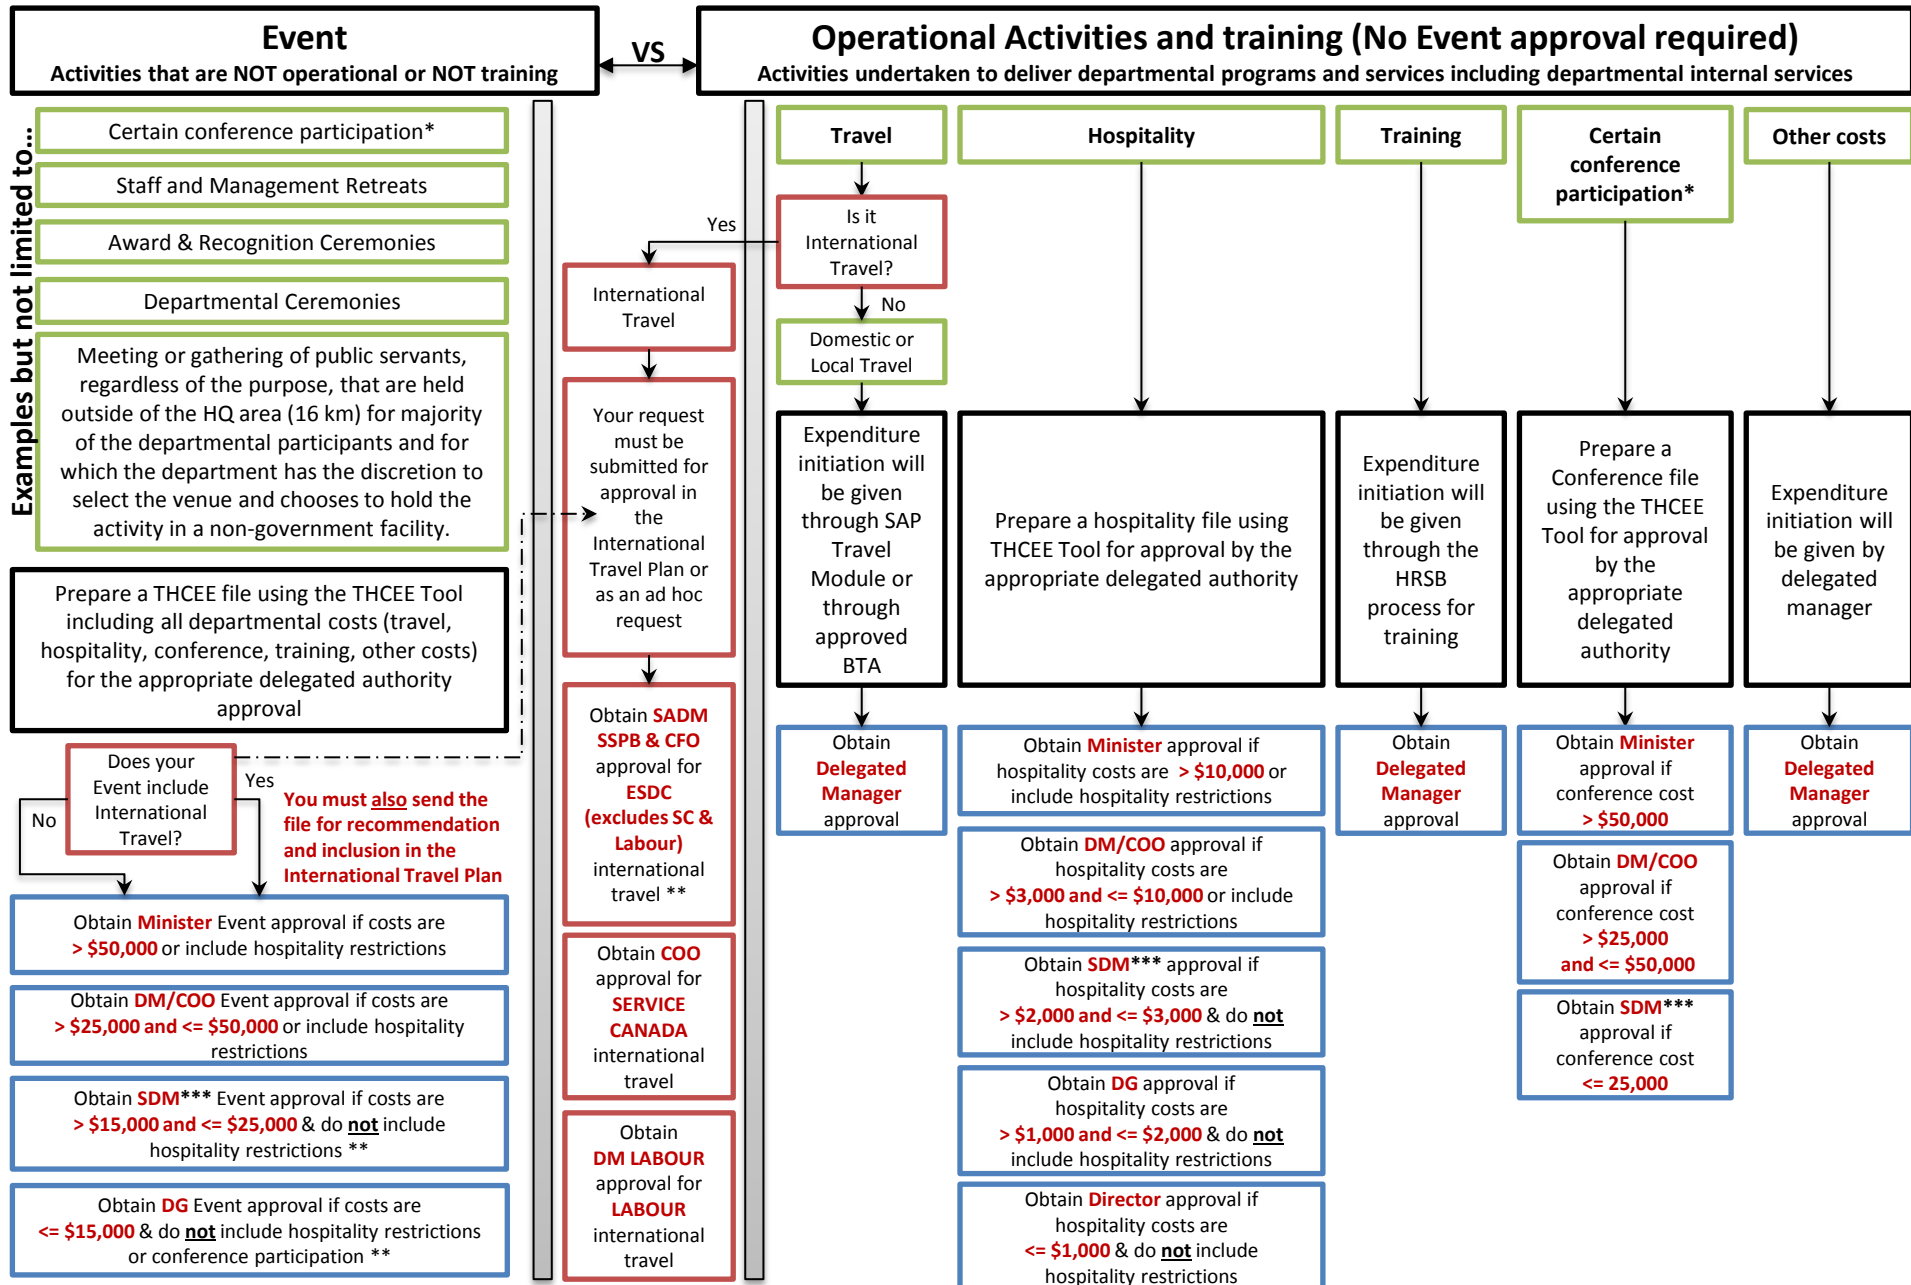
Event
Activities that are NOT operational or NOT training

VS

Operational Activities and training (No Event approval required)
Activities undertaken to deliver departmental programs and services including departmental internal services

Examples but not limited to...

Certain conference participation*

Staff and Management Retreats

Award & Recognition Ceremonies

Departmental Ceremonies

Meeting or gathering of public servants, regardless of the purpose, that are held outside of the HQ area (16 km) for majority of the departmental participants and for which the department has the discretion to select the venue and chooses to hold the activity in a non-government facility.

Prepare a THCEE file using the THCEE Tool including all departmental costs (travel, hospitality, conference, training, other costs) for the appropriate delegated authority approval

Does your Event include International Travel?

No

Yes

You must also send the file for recommendation and inclusion in the International Travel Plan

Obtain Minister Event approval if costs are > $50,000 or include hospitality restrictions

Obtain DM/COO Event approval if costs are > $25,000 and <= $50,000 or include hospitality restrictions

Obtain SDM*** Event approval if costs are > $15,000 and <= $25,000 & do not include hospitality restrictions **

Obtain DG Event approval if costs are <= $15,000 & do not include hospitality restrictions or conference participation **

Yes

International Travel

Your request must be submitted for approval in the International Travel Plan or as an ad hoc request

Obtain SADM SSPB & CFO approval for ESDC (excludes SC & Labour) international travel **

Obtain COO approval for SERVICE CANADA international travel

Obtain DM LABOUR approval for LABOUR international travel

Travel

Is it International Travel?

No

Domestic or Local Travel

Expenditure initiation will be given through SAP Travel Module or through approved BTA

Obtain Delegated Manager approval

Hospitality

Prepare a hospitality file using THCEE Tool for approval by the appropriate delegated authority

Obtain Minister approval if hospitality costs are > $10,000 or include hospitality restrictions

Obtain DM/COO approval if hospitality costs are > $3,000 and <= $10,000 or include hospitality restrictions

Obtain SDM*** approval if hospitality costs are > $2,000 and <= $3,000 & do not include hospitality restrictions

Obtain DG approval if hospitality costs are > $1,000 and <= $2,000 & do not include hospitality restrictions

Obtain Director approval if hospitality costs are <= $1,000 & do not include hospitality restrictions

Training

Expenditure initiation will be given through the HRSB process for training

Obtain Delegated Manager approval

Certain conference participation*

Prepare a Conference file using the THCEE Tool for approval by the appropriate delegated authority

Obtain Minister approval if conference cost > $50,000

Obtain DM/COO approval if conference cost > $25,000 and <= $50,000

Obtain SDM*** approval if conference cost <= 25,000

Other costs

Expenditure initiation will be given by delegated manager

Obtain Delegated Manager approval